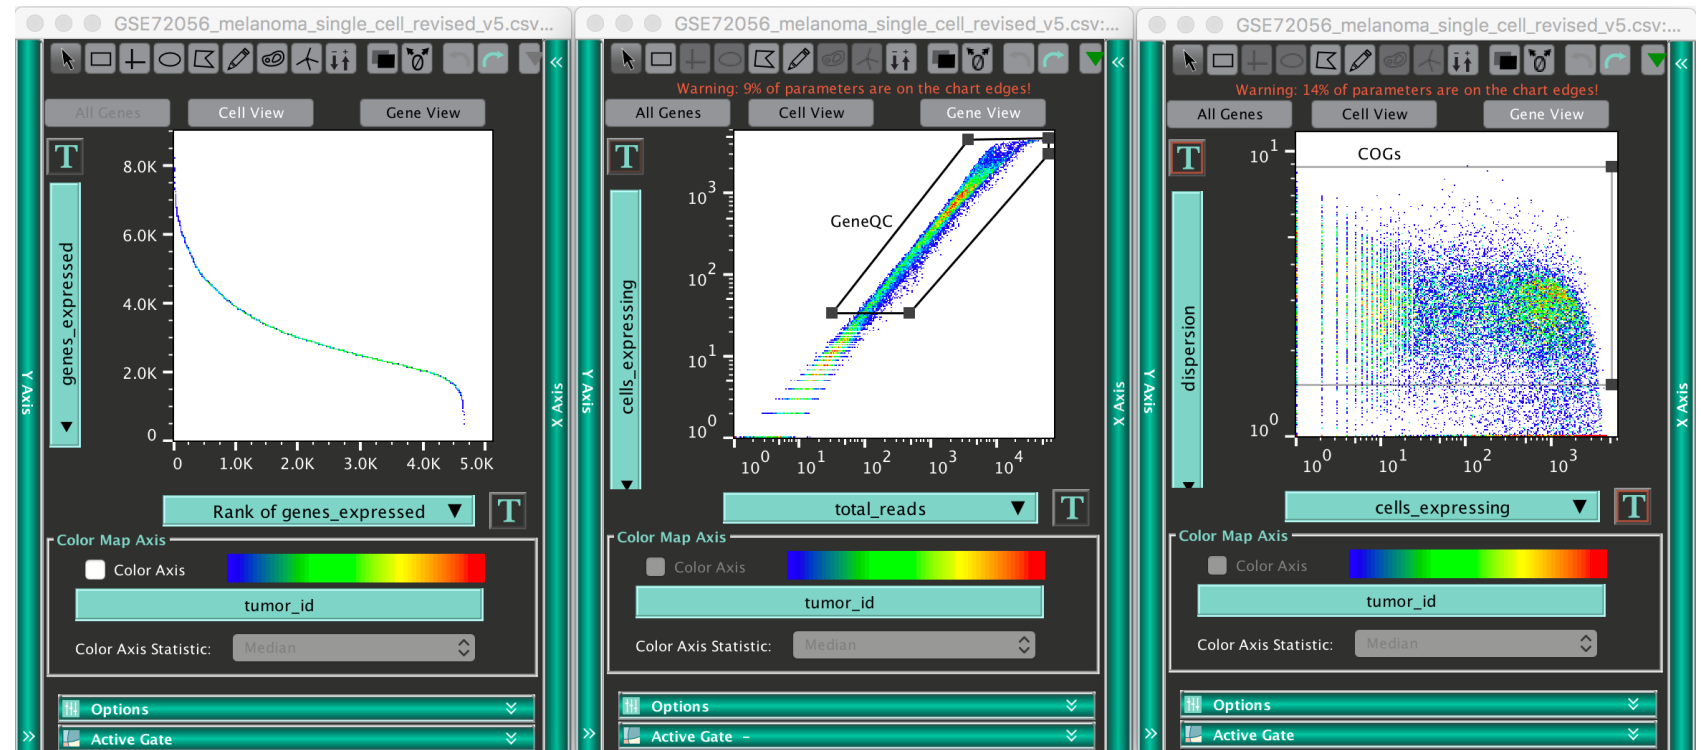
GSE72056_melanoma_single_cell_revised_v5.csv...

Y Axis

All Genes
Cell View
Gene View

T

genes_expressed

8.0K
6.0K
4.0K
2.0K
0

0
1.0K
2.0K
3.0K
4.0K
5.0K

Rank of genes_expressed

T

X Axis

Color Map Axis
Color Axis
tumor_id
Color Axis Statistic: Median

Options
Active Gate

GSE72056_melanoma_single_cell_revised_v5.csv:...

Y Axis

Warning: 9% of parameters are on the chart edges!

All Genes
Cell View
Gene View

T

cells_expressing

$10^3$
$10^2$
$10^1$
$10^0$

GeneQC

$10^0$
$10^1$
$10^2$
$10^3$
$10^4$

total_reads

T

X Axis

Color Map Axis
Color Axis
tumor_id
Color Axis Statistic: Median

Options
Active Gate –

GSE72056_melanoma_single_cell_revised_v5.csv:...

Y Axis

Warning: 14% of parameters are on the chart edges!

All Genes
Cell View
Gene View

T

dispersion

$10^1$
$10^0$

COGs

$10^0$
$10^1$
$10^2$
$10^3$

cells_expressing

T

X Axis

Color Map Axis
Color Axis
tumor_id
Color Axis Statistic: Median

Options
Active Gate